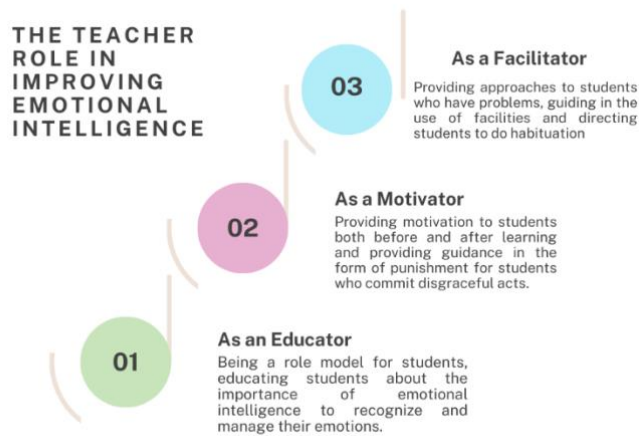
THE TEACHER ROLE IN IMPROVING EMOTIONAL INTELLIGENCE

03

As a Facilitator

Providing approaches to students who have problems, guiding in the use of facilities and directing students to do habituation

02

As a Motivator

Providing motivation to students both before and after learning and providing guidance in the form of punishment for students who commit disgraceful acts.

01

As an Educator

Being a role model for students, educating students about the importance of emotional intelligence to recognize and manage their emotions.